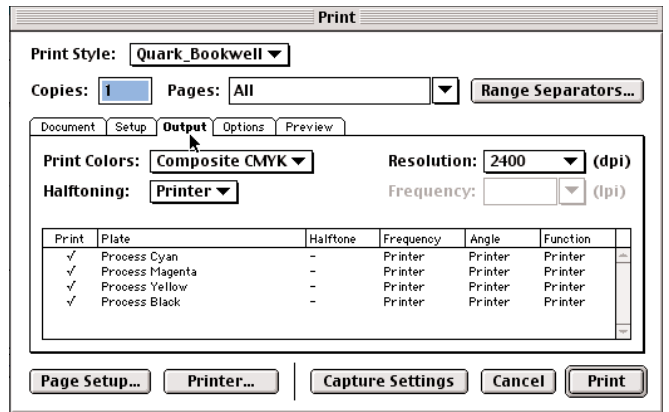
Print

Print Style: Quark_Bookwell

Copies: 1 Pages: All Range Separators...

Document Setup Output Options Preview

Print Colors: Composite CMYK Resolution: 2400 (dpi)

Halftoning: Printer Frequency: (lpi)

| Print | Plate | Halftone | Frequency | Angle | Function |
|---|---|---|---|---|---|
| √ | Process Cyan | - | Printer | Printer | Printer |
| √ | Process Magenta | - | Printer | Printer | Printer |
| √ | Process Yellow | - | Printer | Printer | Printer |
| √ | Process Black | - | Printer | Printer | Printer |

Page Setup... Printer... Capture Settings Cancel Print